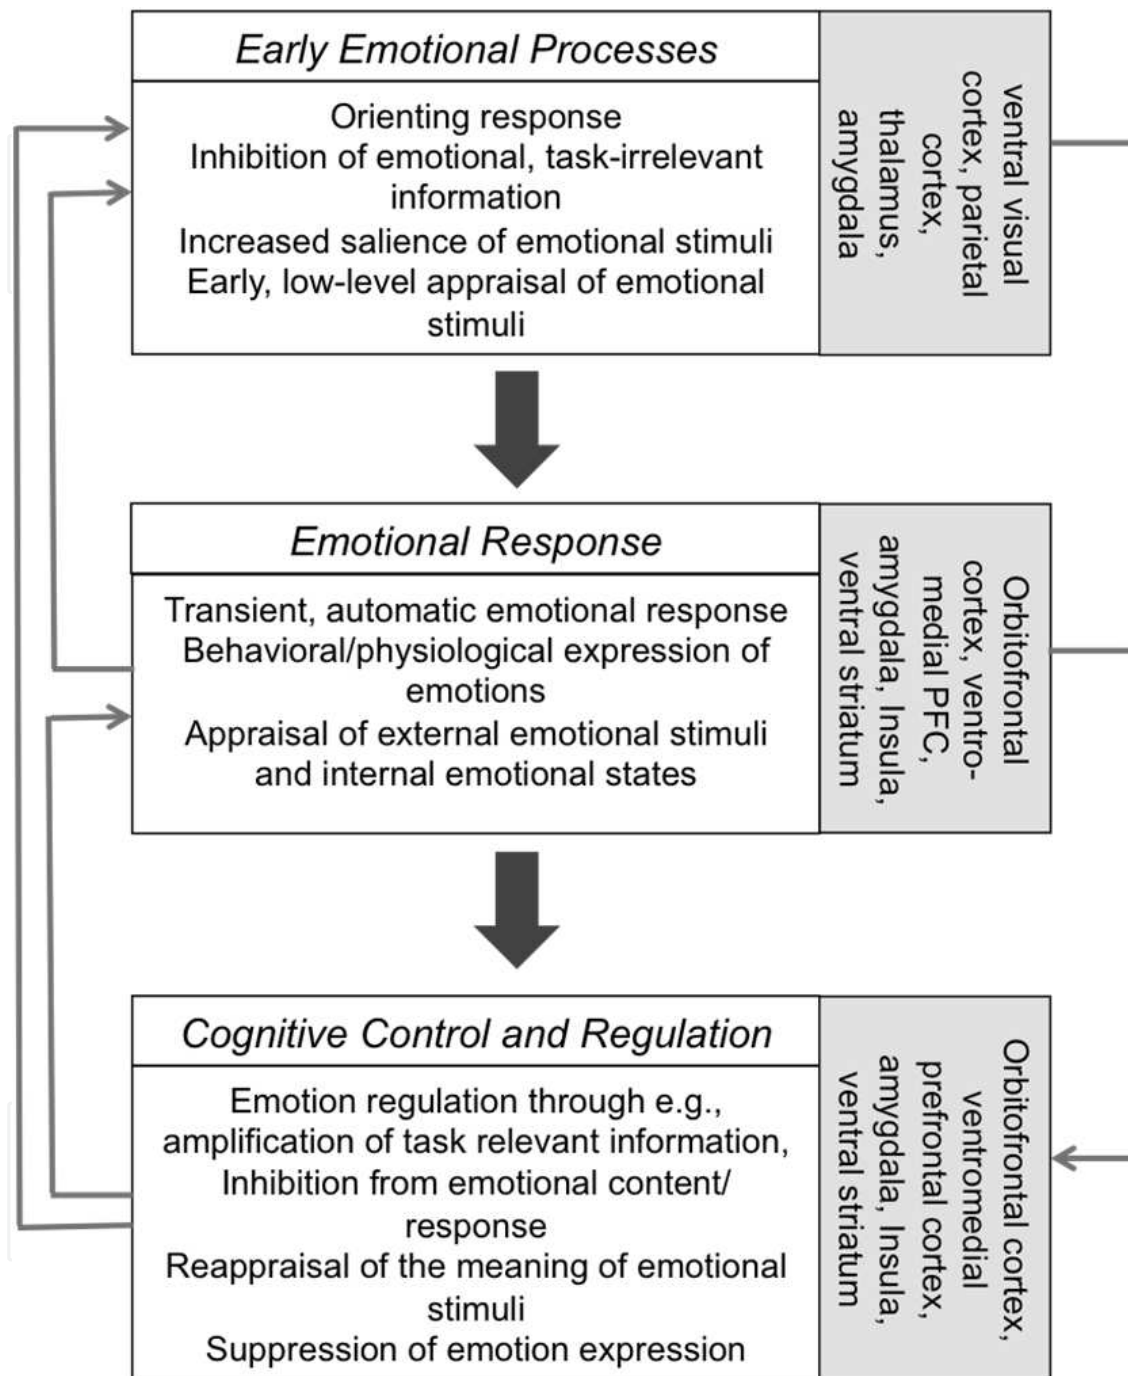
Early Emotional Processes

Orienting response
Inhibition of emotional, task-irrelevant information
Increased salience of emotional stimuli
Early, low-level appraisal of emotional stimuli

ventral visual cortex, parietal cortex, thalamus, amygdala

Emotional Response

Transient, automatic emotional response
Behavioral/physiological expression of emotions
Appraisal of external emotional stimuli and internal emotional states

Orbitofrontal cortex, ventromedial PFC, amygdala, Insula, ventral striatum

Cognitive Control and Regulation

Emotion regulation through e.g., amplification of task relevant information,
Inhibition from emotional content/ response
Reappraisal of the meaning of emotional stimuli
Suppression of emotion expression

Orbitofrontal cortex, ventromedial prefrontal cortex, amygdala, Insula, ventral striatum